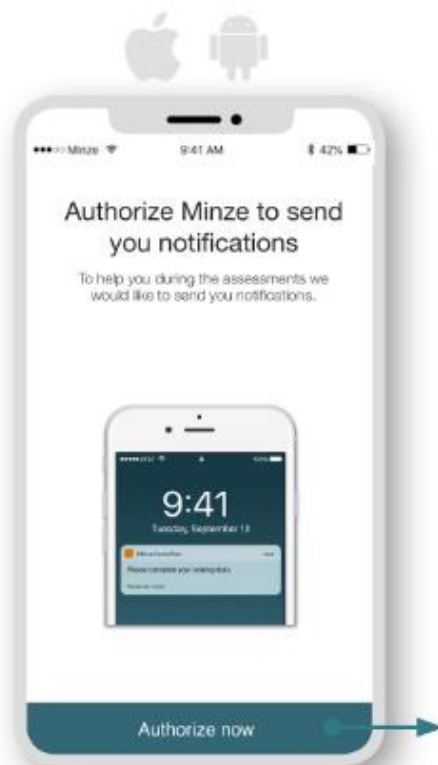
Minze 9:41 AM 42%

Authorize Minze to send you notifications

To help you during the assessments we would like to send you notifications.

9:41
Tuesday, September 13

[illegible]
Please complete your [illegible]
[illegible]

Authorize now